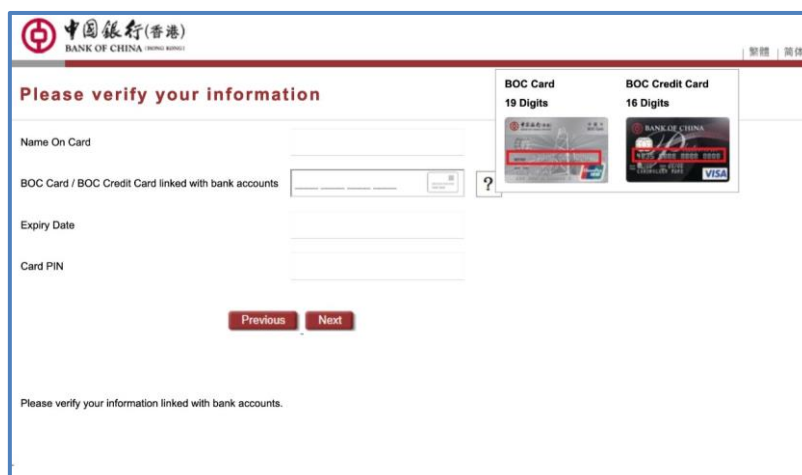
中國銀行(香港)
BANK OF CHINA (HONG KONG)

| 繁體 | 簡体

Please verify your information

BOC Card
19 Digits

BOC Credit Card
16 Digits

BANK OF CHINA

VISA

Name On Card

BOC Card / BOC Credit Card linked with bank accounts

?

Expiry Date

Card PIN

Previous

Next

Please verify your information linked with bank accounts.